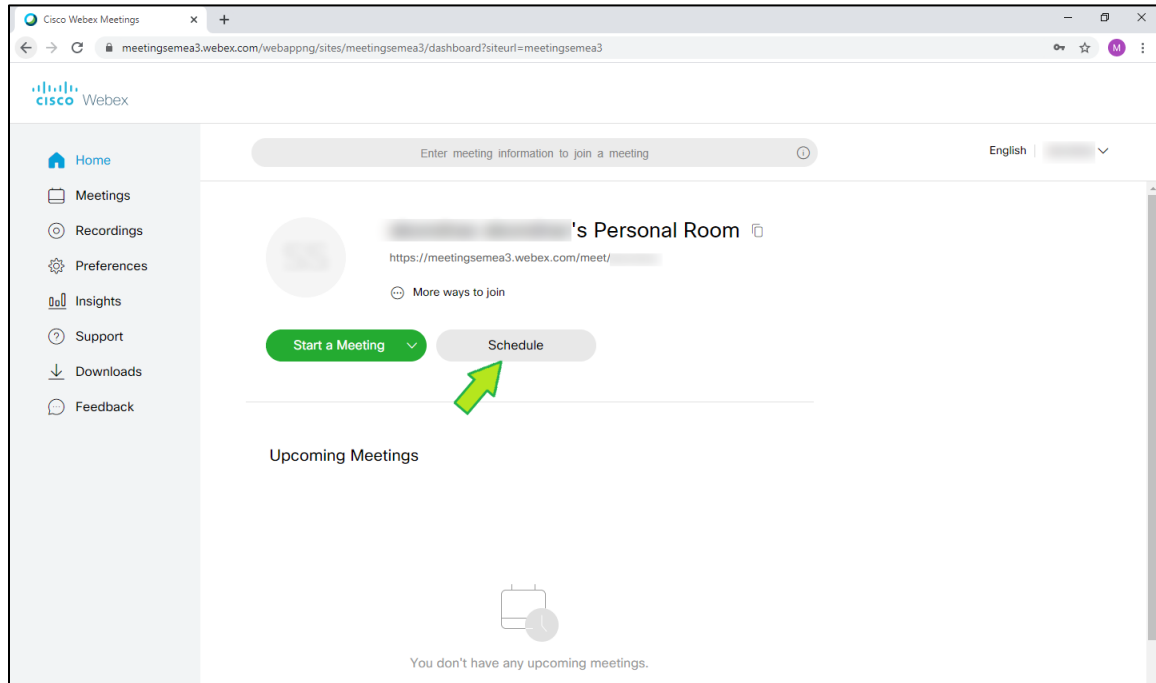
Cisco Webex Meetings
meetingsemea3.webex.com/webappng/sites/meetingsemea3/dashboard?siteurl=meetingsemea3
M

cisco Webex

Home
Meetings
Recordings
Preferences
Insights
Support
Downloads
Feedback

Enter meeting information to join a meeting

English

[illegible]'s Personal Room
https://meetingsemea3.webex.com/meet/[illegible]
More ways to join

Start a Meeting
Schedule

Upcoming Meetings

You don't have any upcoming meetings.